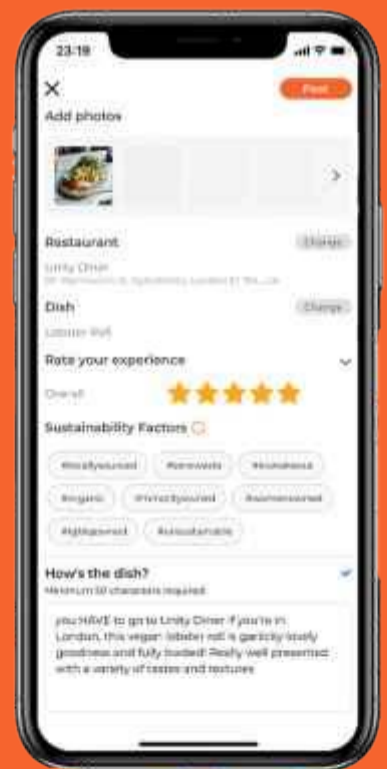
23:18

Post

Add photos

Restaurant

Change

Unity Diner

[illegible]

Dish

Change

Lobster Roll

Rate your experience

Overall

Sustainability Factors

#locallysourced

#zerowaste

#zerowaste

#organic

#ethicallysourced

#womenowned

#lightsourced

#ukustainable

How's the dish?

Minimum 50 characters required

you HAVE to go to Unity Diner if you're in London, this vegan lobster roll is garlicky lovely goodness and fully loaded! Really well presented with a variety of tastes and textures